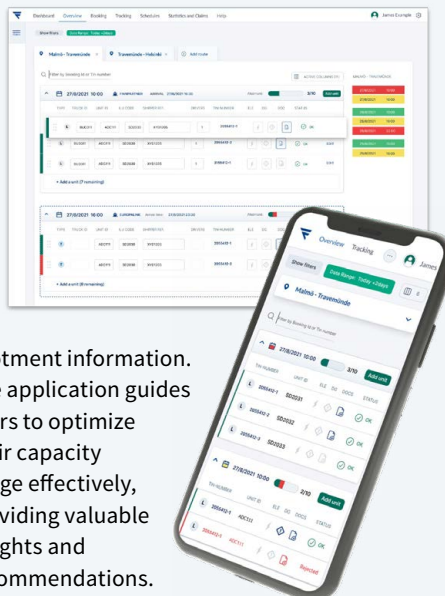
Dashboard Overview Booking Tracking Schedules Statistics and Claims Help

James Example

Show filters Date Range: Today +3days

Malmö - Travemünde

Travemünde - Helsinki

Add route

Filter by booking id or TH number

27/8/2021 10:00

3/10

Add unit

+ Add a unit (7 remaining)

27/8/2021 16:00

+ Add a unit (8 remaining)

tment information. e application guides rs to optimize ir capacity ge effectively, viding valuable ghts and commendations.

Overview Tracking

James

Show filters

Date Range: Today +3days

Malmö - Travemünde

Filter by booking id or TH number

27/8/2021 10:00

3/10

Add unit

TH NUMBER UNIT ID ELE DG DOCS STATUS

2055412-1 SD2021

OK

2055412-2 SD2032

2055412-3 SD2033

OK

27/8/2021 16:00

2/10

Add unit

TH NUMBER UNIT ID ELE DG DOCS STATUS

2055413-1 ADC777

OK

2055413-2 ADC111

Rejected